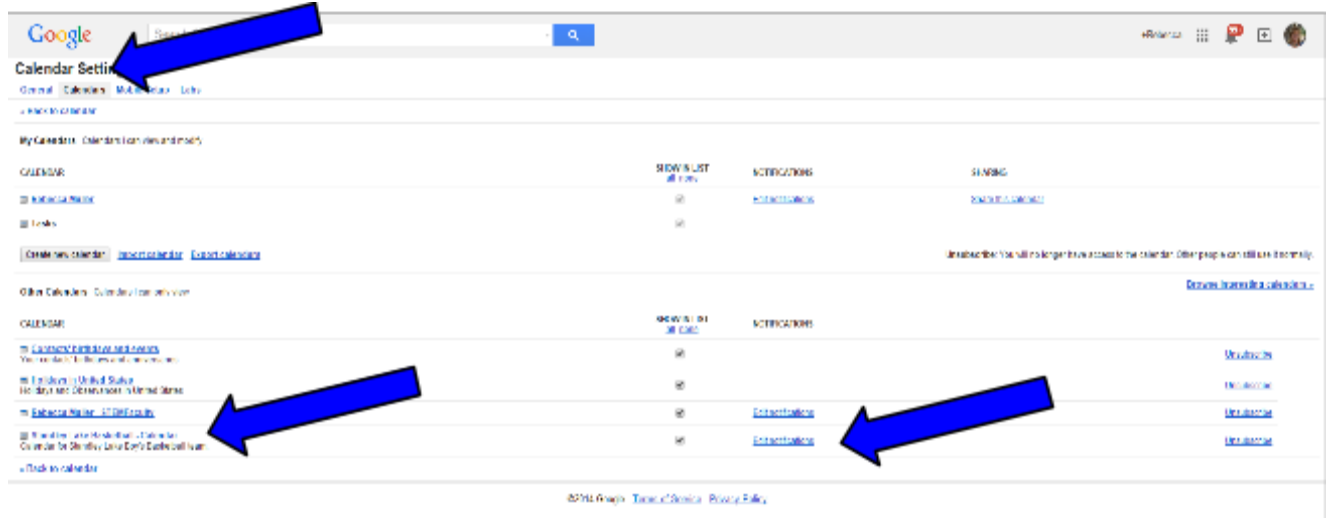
Google

+Rebecca

Calendar Setti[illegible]

General Calendars Mobile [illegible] Labs

« Back to calendar

My Calendars Calendars I can view and modify

| CALENDAR | SHOW IN LIST all none | NOTIFICATIONS | SHARING |
|---|---|---|---|
| Rebecca Walter | | Edit notifications | Share this calendar |
| Tasks | | | |

Create new calendar Import calendar Export calendars

Unsubscribe: You will no longer have access to the calendar. Other people can still use it normally.

Other Calendars Calendars I can only view

Browse Interesting calendars »

| CALENDAR | SHOW IN LIST all none | NOTIFICATIONS | |
|---|---|---|---|
| Contacts' birthdays and events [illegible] | | | Unsubscribe |
| Holidays in United States Holidays and Observances in United States | | | Unsubscribe |
| Rebecca Walter - STEM Faculty | | Edit notifications | Unsubscribe |
| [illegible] Lake Basketball Calendar Calendar for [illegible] Lake Boy's Basketball team | | Edit notifications | Unsubscribe |

« Back to calendar

©2014 Google - Terms of Service - Privacy Policy